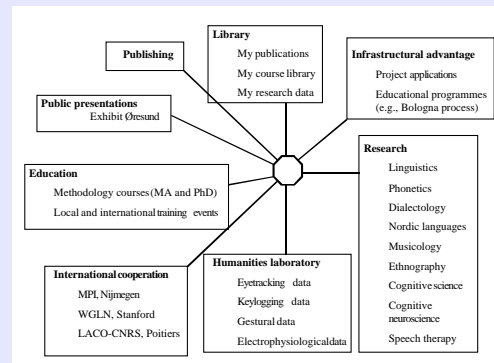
Publishing

Library
My publications
My course library
My research data

Infrastructural advantage
Project applications
Educational programmes (e.g., Bologna process)

Public presentations
Exhibit Øresund

Education
Methodology courses (MA and PhD)
Local and international training events

Research
Linguistics
Phonetics
Dialectology
Nordic languages
Musicology
Ethnography
Cognitive science
Cognitive neuroscience
Speech therapy

International cooperation
MPI, Nijmegen
WGLN, Stanford
LACO-CNRS, Poitiers

Humanities laboratory
Eyetracking data
Keylogging data
Gestural data
Electrophysiological data